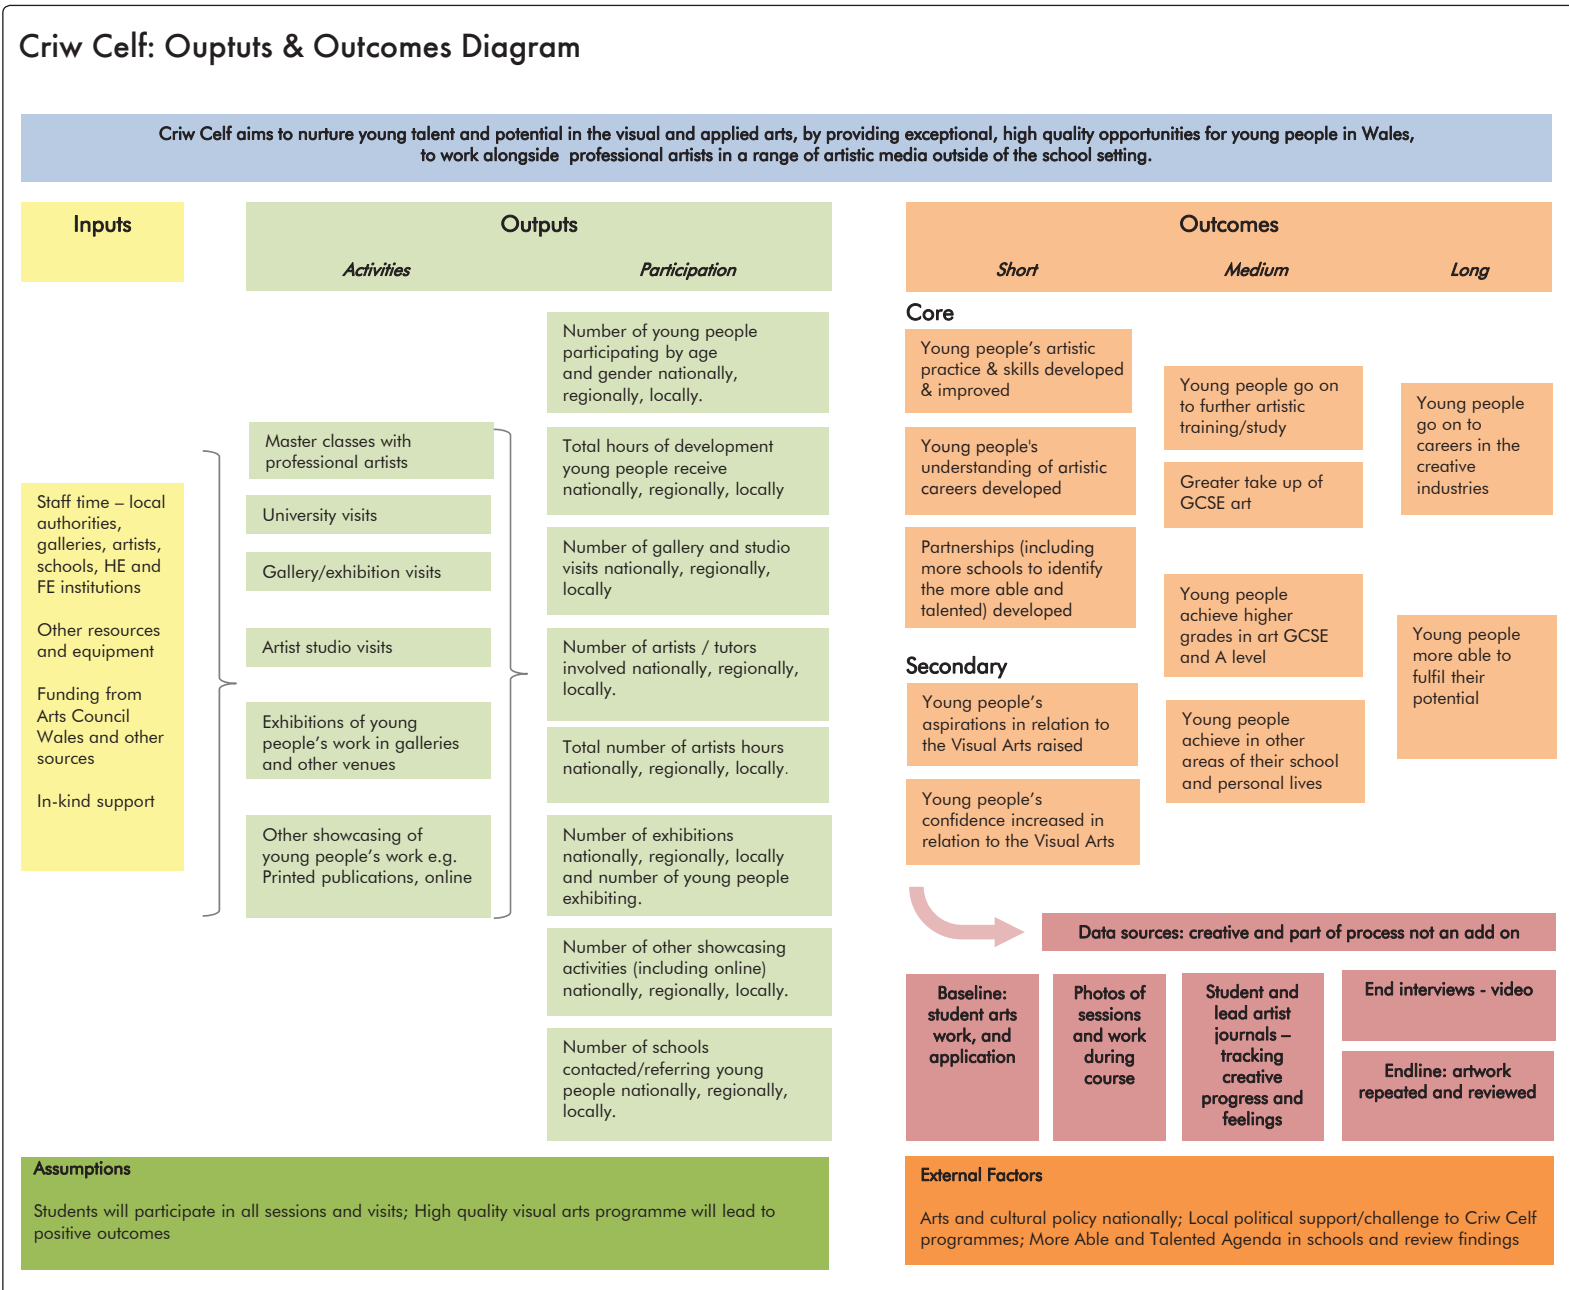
Criw Celf: Ouptuts & Outcomes Diagram

Criw Celf aims to nurture young talent and potential in the visual and applied arts, by providing exceptional, high quality opportunities for young people in Wales, to work alongside professional artists in a range of artistic media outside of the school setting.

Inputs

Staff time – local authorities, galleries, artists, schools, HE and FE institutions

Other resources and equipment

Funding from Arts Council Wales and other sources

In-kind support

Outputs

Activities

Master classes with professional artists

University visits

Gallery/exhibition visits

Artist studio visits

Exhibitions of young people's work in galleries and other venues

Other showcasing of young people's work e.g. Printed publications, online

Participation

Number of young people participating by age and gender nationally, regionally, locally.

Total hours of development young people receive nationally, regionally, locally

Number of gallery and studio visits nationally, regionally, locally

Number of artists / tutors involved nationally, regionally, locally.

Total number of artists hours nationally, regionally, locally.

Number of exhibitions nationally, regionally, locally and number of young people exhibiting.

Number of other showcasing activities (including online) nationally, regionally, locally.

Number of schools contacted/referring young people nationally, regionally, locally.

Outcomes

Short

Medium

Long

Core

Young people's artistic practice & skills developed & improved

Young people's understanding of artistic careers developed

Partnerships (including more schools to identify the more able and talented) developed

Secondary

Young people's aspirations in relation to the Visual Arts raised

Young people's confidence increased in relation to the Visual Arts

Young people go on to further artistic training/study

Greater take up of GCSE art

Young people achieve higher grades in art GCSE and A level

Young people achieve in other areas of their school and personal lives

Young people go on to careers in the creative industries

Young people more able to fulfil their potential

Data sources: creative and part of process not an add on

Baseline: student arts work, and application

Photos of sessions and work during course

Student and lead artist journals – tracking creative progress and feelings

End interviews - video

Endline: artwork repeated and reviewed

Assumptions

Students will participate in all sessions and visits; High quality visual arts programme will lead to positive outcomes

External Factors

Arts and cultural policy nationally; Local political support/challenge to Criw Celf programmes; More Able and Talented Agenda in schools and review findings